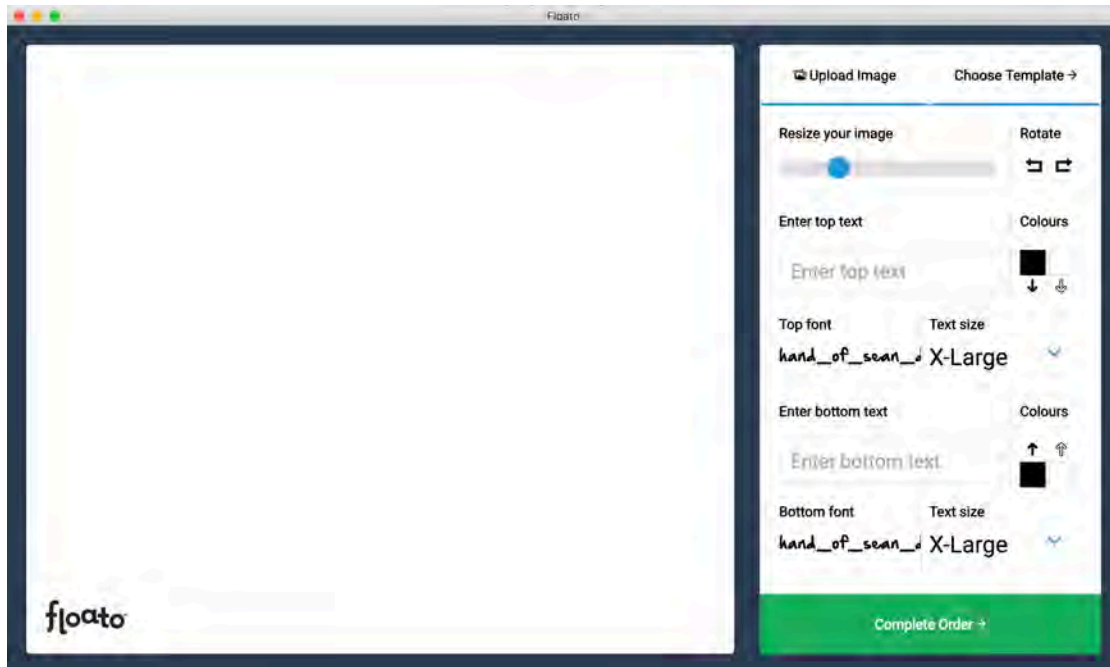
Floato

floato

Upload Image

Choose Template →

Resize your image

Rotate

Enter top text

Colours

Enter top text

Top font

Text size

hand_of_sean_

X-Large

Enter bottom text

Colours

Enter bottom text

Bottom font

Text size

hand_of_sean_

X-Large

Complete Order →